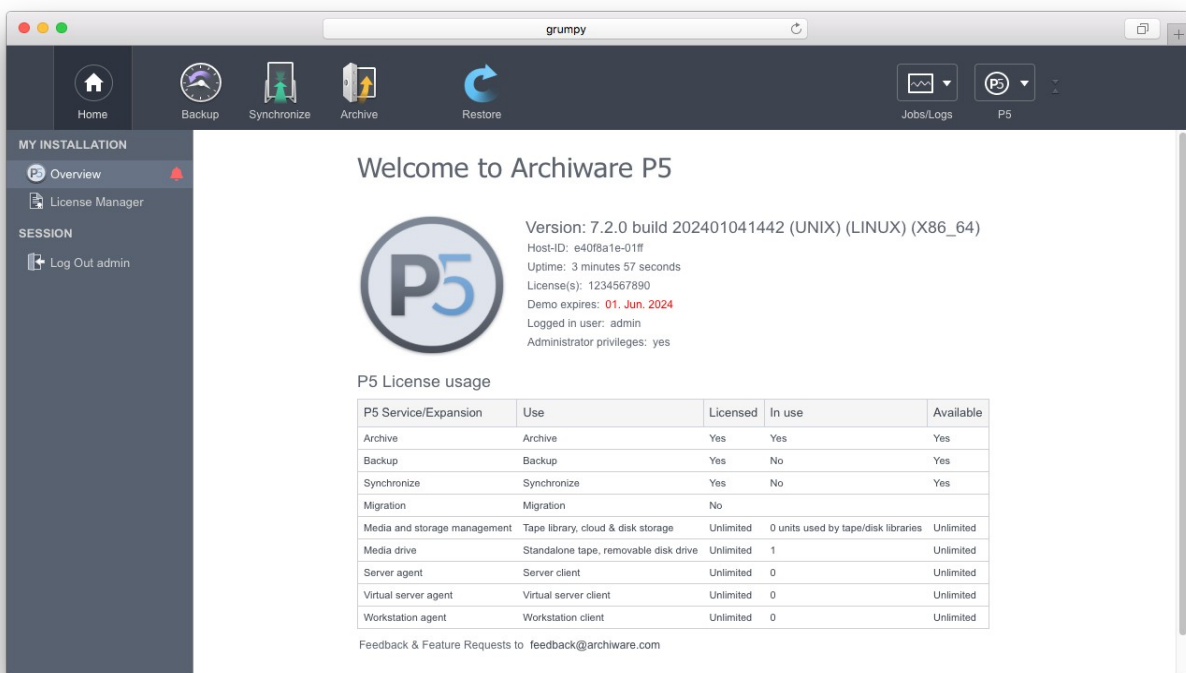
grumpy

Home Backup Synchronize Archive Restore Jobs/Logs P5

MY INSTALLATION
Overview
License Manager
SESSION
Log Out admin

Welcome to Archiware P5

P5

Version: 7.2.0 build 202401041442 (UNIX) (LINUX) (X86_64)
Host-ID: e40f8a1e-01ff
Uptime: 3 minutes 57 seconds
License(s): 1234567890
Demo expires: 01. Jun. 2024
Logged in user: admin
Administrator privileges: yes

P5 License usage

| P5 Service/Expansion | Use | Licensed | In use | Available |
|---|---|---|---|---|
| Archive | Archive | Yes | Yes | Yes |
| Backup | Backup | Yes | No | Yes |
| Synchronize | Synchronize | Yes | No | Yes |
| Migration | Migration | No | | |
| Media and storage management | Tape library, cloud & disk storage | Unlimited | 0 units used by tape/disk libraries | Unlimited |
| Media drive | Standalone tape, removable disk drive | Unlimited | 1 | Unlimited |
| Server agent | Server client | Unlimited | 0 | Unlimited |
| Virtual server agent | Virtual server client | Unlimited | 0 | Unlimited |
| Workstation agent | Workstation client | Unlimited | 0 | Unlimited |

Feedback & Feature Requests to feedback@archiware.com